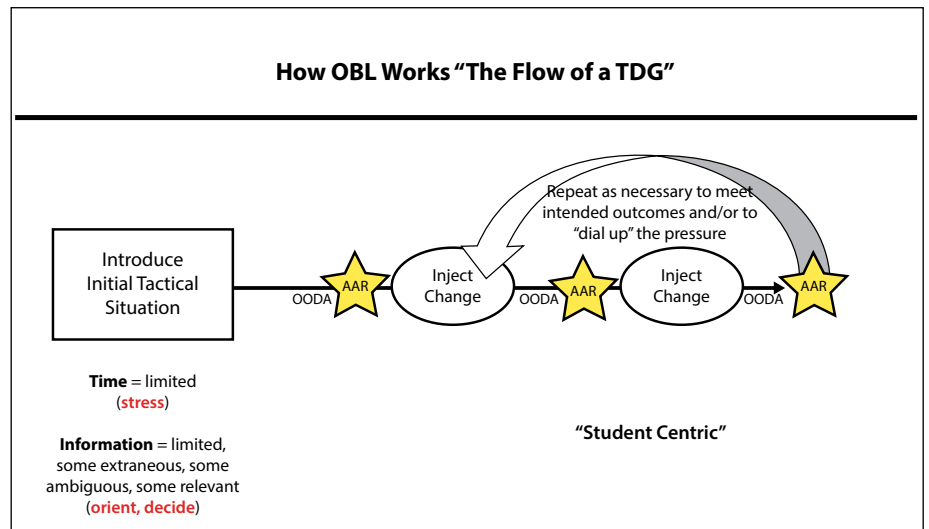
How OBL Works "The Flow of a TDG"

Introduce Initial Tactical Situation

OODA

AAR

Inject Change

OODA

AAR

Inject Change

OODA

AAR

Repeat as necessary to meet intended outcomes and/or to "dial up" the pressure

**Time** = limited (**stress**)

**Information** = limited, some extraneous, some ambiguous, some relevant (**orient, decide**)

"Student Centric"